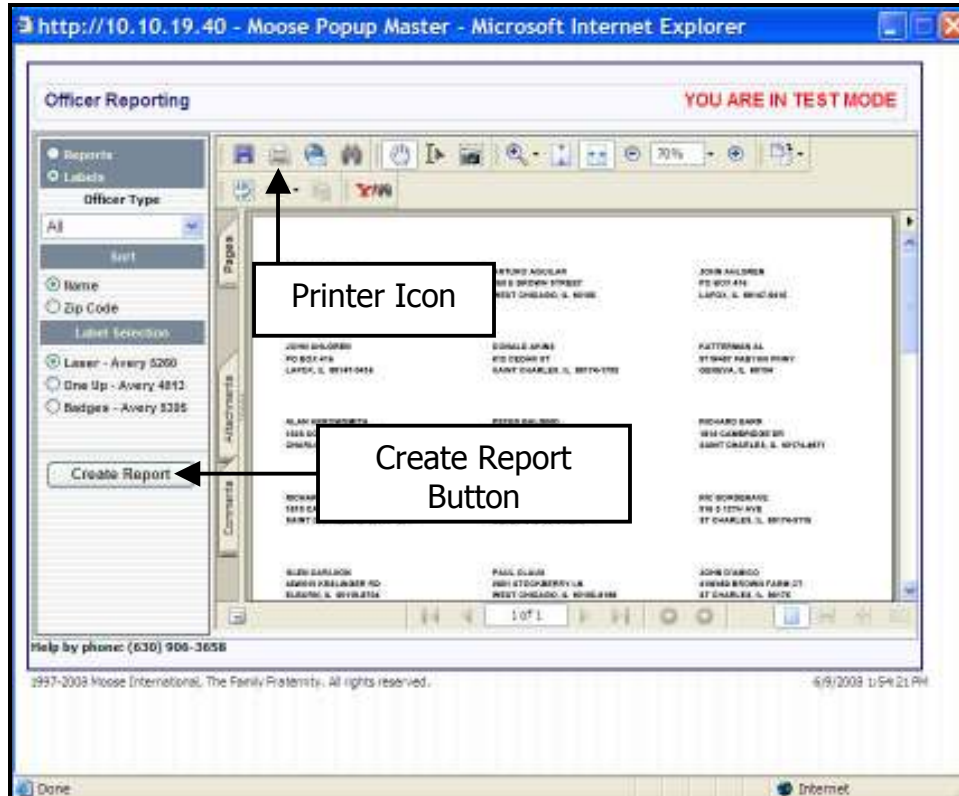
http://10.10.19.40 - Moose Popup Master - Microsoft Internet Explorer

Officer Reporting

YOU ARE IN TEST MODE

Reports
Labels
Officer Type
All
Sort
Name
Zip Code
Label Selection
Laser - Avery 5260
One Up - Avery 4812
Badges - Avery 5395

Create Report

70%

Pages
Attachments
Comments

Printer Icon

Create Report Button

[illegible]

1 of 1

Help by phone: (630) 906-3658

1997-2008 Moose International, The Family Fraternity. All rights reserved.

6/9/2008 1:54:21 PM

Done

Internet